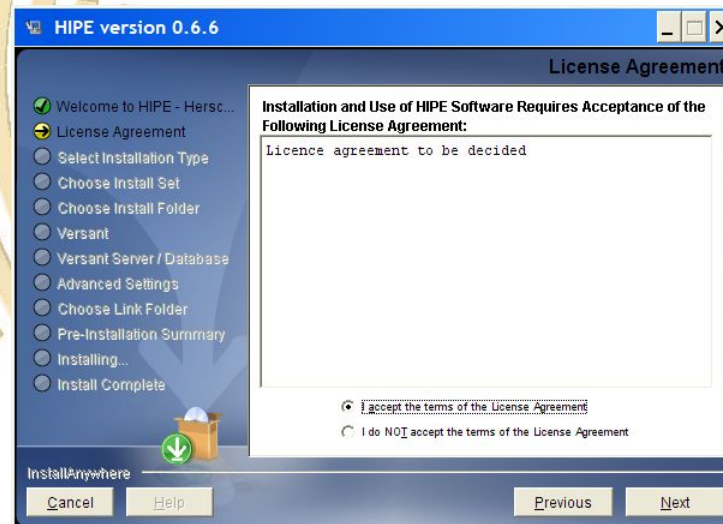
HIPE version 0.6.6

License Agreement

Welcome to HIPE - Hersc...
License Agreement
Select Installation Type
Choose Install Set
Choose Install Folder
Versant
Versant Server / Database
Advanced Settings
Choose Link Folder
Pre-Installation Summary
Installing...
Install Complete

Installation and Use of HIPE Software Requires Acceptance of the Following License Agreement:

Licence agreement to be decided

I accept the terms of the License Agreement
I do NOT accept the terms of the License Agreement

InstallAnywhere

Cancel
Help
Previous
Next